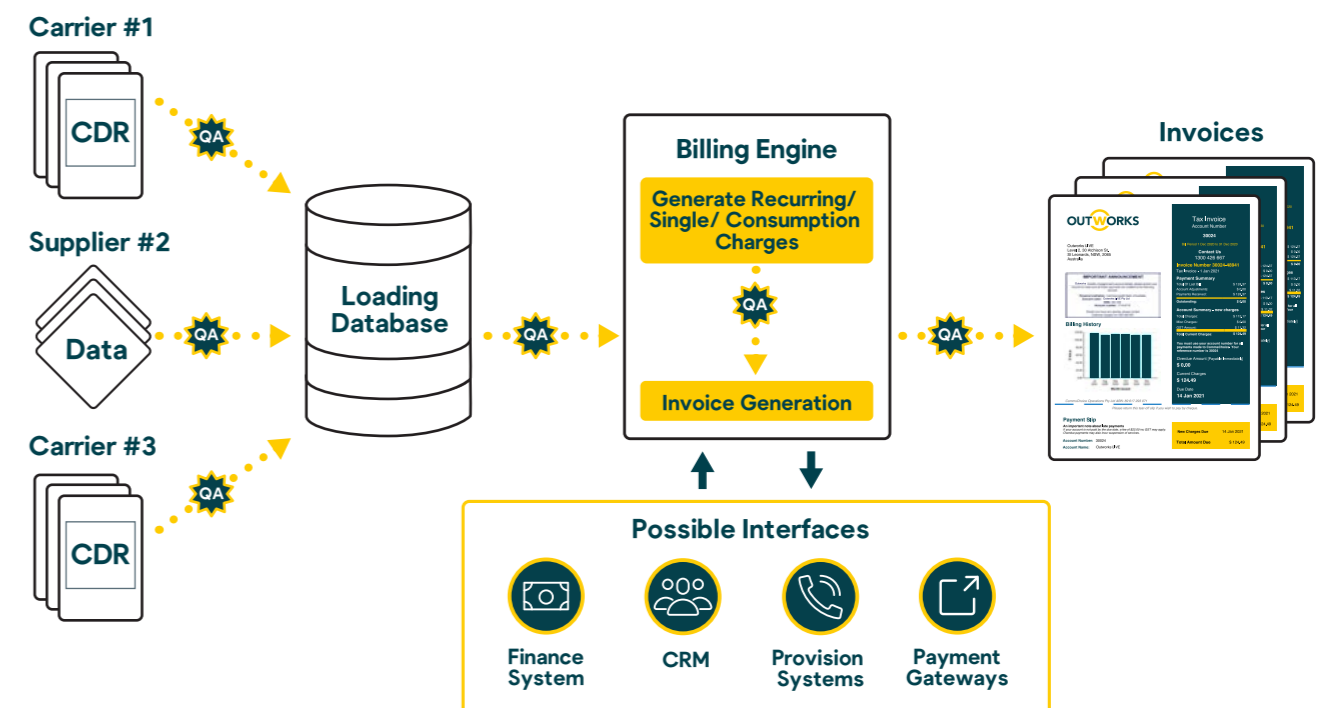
Carrier #1

CDR

QA

Supplier #2

Data

QA

Carrier #3

CDR

QA

Loading Database

QA

Billing Engine

Generate Recurring/ Single/ Consumption Charges

QA

Invoice Generation

QA

Invoices

OUTWORKS

Tax Invoice

Billing History

Payment Slip

Possible Interfaces

Finance System

CRM

Provision Systems

Payment Gateways